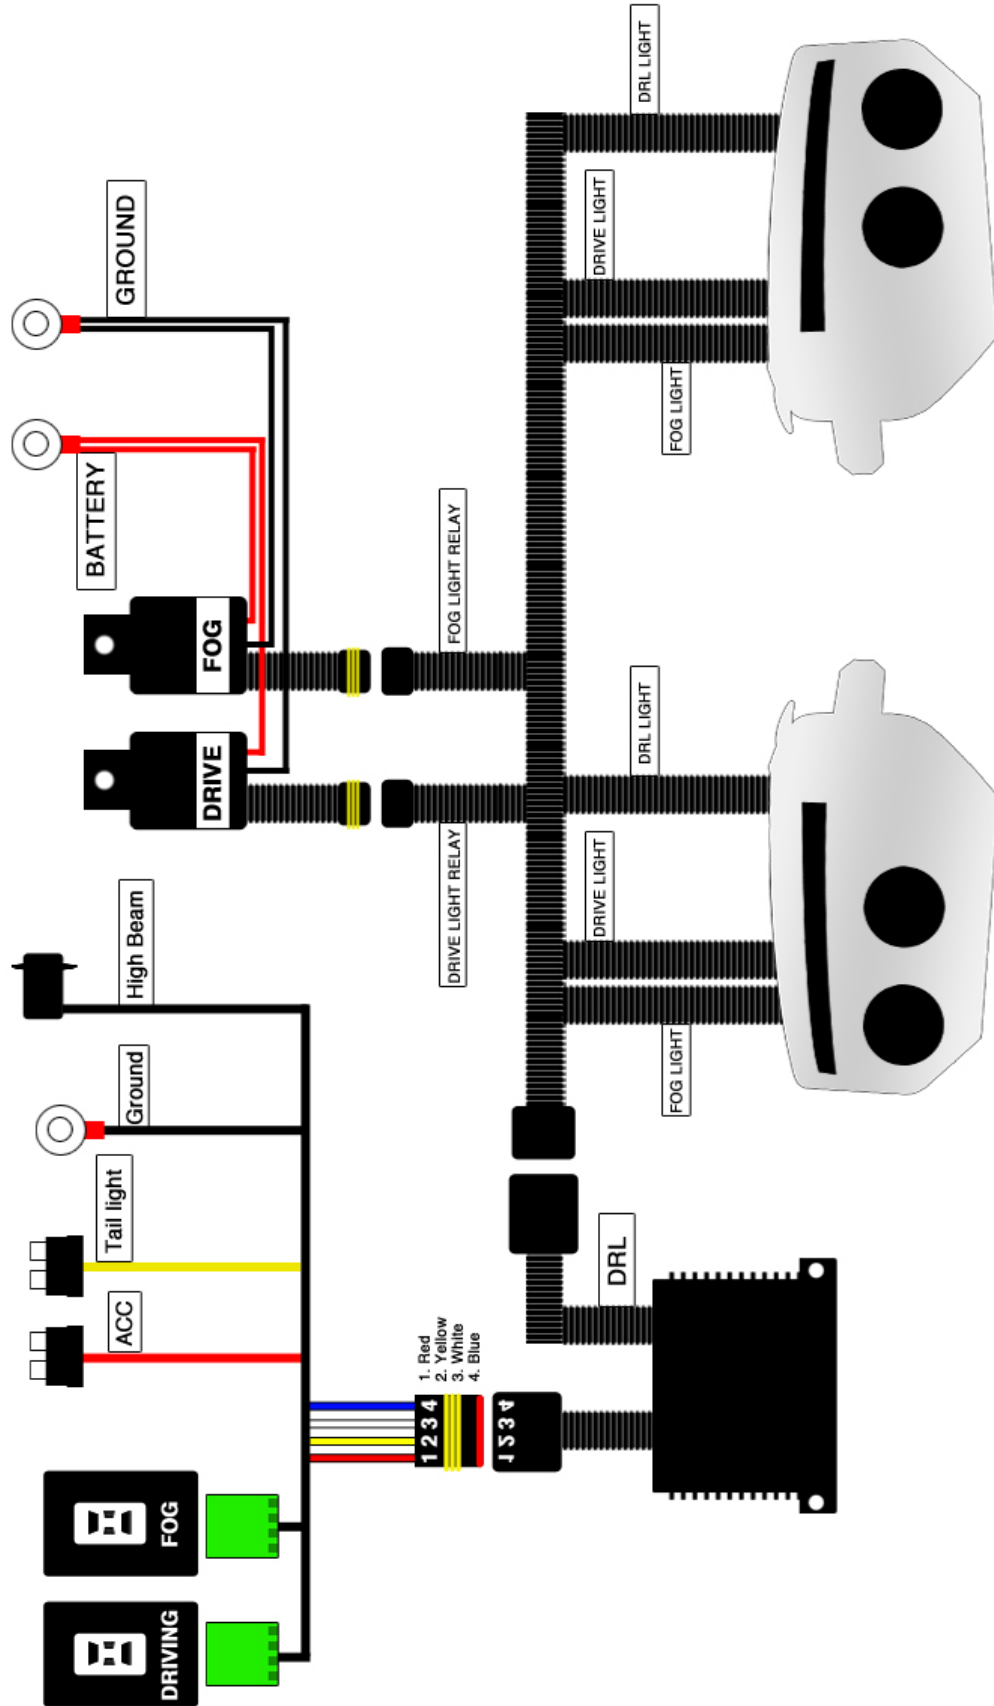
GROUND
BATTERY
FOG
DRIVE
FOG LIGHT RELAY
DRIVE LIGHT RELAY
DRL LIGHT
DRIVE LIGHT
FOG LIGHT
DRL LIGHT
DRIVE LIGHT
FOG LIGHT
High Beam
Ground
Tail light
ACC
1. Red
2. Yellow
3. White
4. Blue
1 2 3 4
1 2 3 4
DRL
FOG
DRIVING